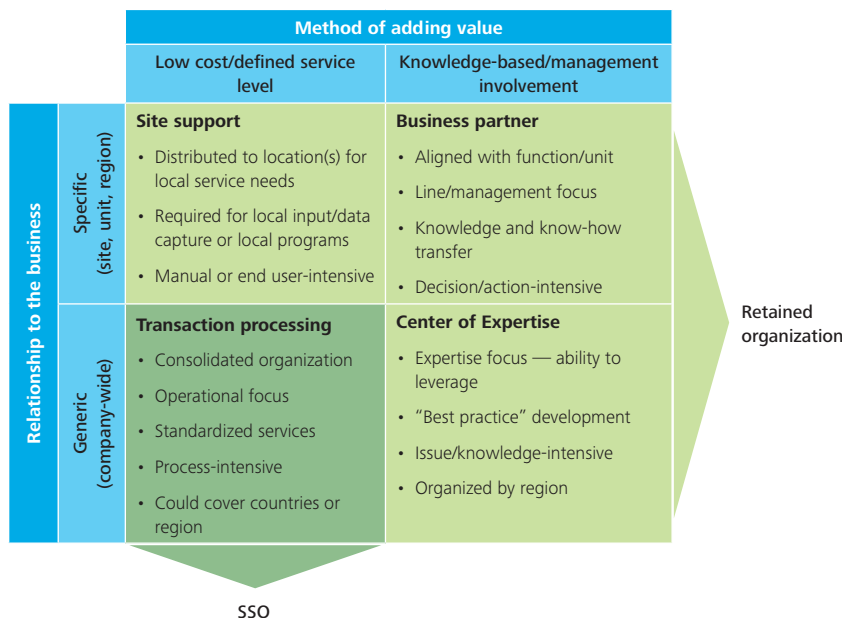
Method of adding value

| | | Low cost/defined service level | Knowledge-based/management involvement |
|---|---|---|---|
| Relationship to the business | Specific (site, unit, region) | **Site support** • Distributed to location(s) for local service needs • Required for local input/data capture or local programs • Manual or end user-intensive | **Business partner** • Aligned with function/unit • Line/management focus • Knowledge and know-how transfer • Decision/action-intensive |
| | Generic (company-wide) | **Transaction processing** • Consolidated organization • Operational focus • Standardized services • Process-intensive • Could cover countries or region | **Center of Expertise** • Expertise focus — ability to leverage • "Best practice" development • Issue/knowledge-intensive • Organized by region |

Retained organization

SSO